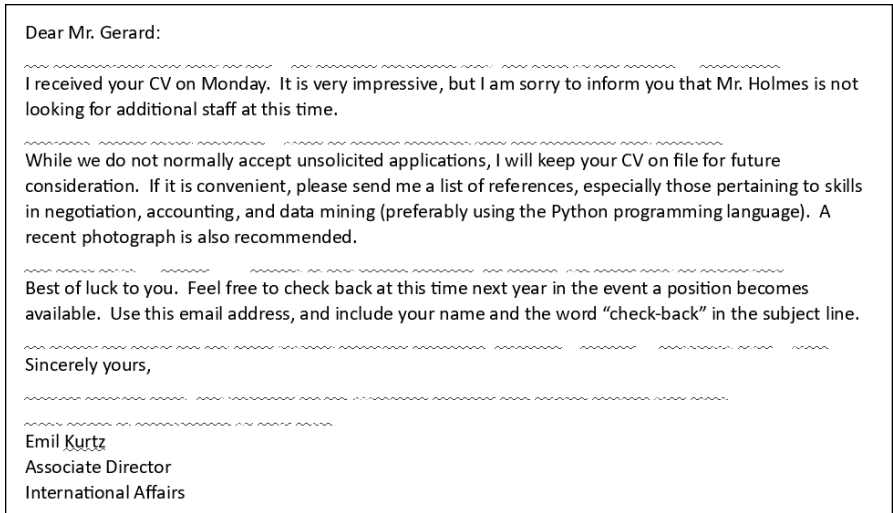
Dear Mr. Gerard:

I received your CV on Monday. It is very impressive, but I am sorry to inform you that Mr. Holmes is not looking for additional staff at this time.

While we do not normally accept unsolicited applications, I will keep your CV on file for future consideration. If it is convenient, please send me a list of references, especially those pertaining to skills in negotiation, accounting, and data mining (preferably using the Python programming language). A recent photograph is also recommended.

Best of luck to you. Feel free to check back at this time next year in the event a position becomes available. Use this email address, and include your name and the word "check-back" in the subject line.

Sincerely yours,

Emil Kurtz
Associate Director
International Affairs